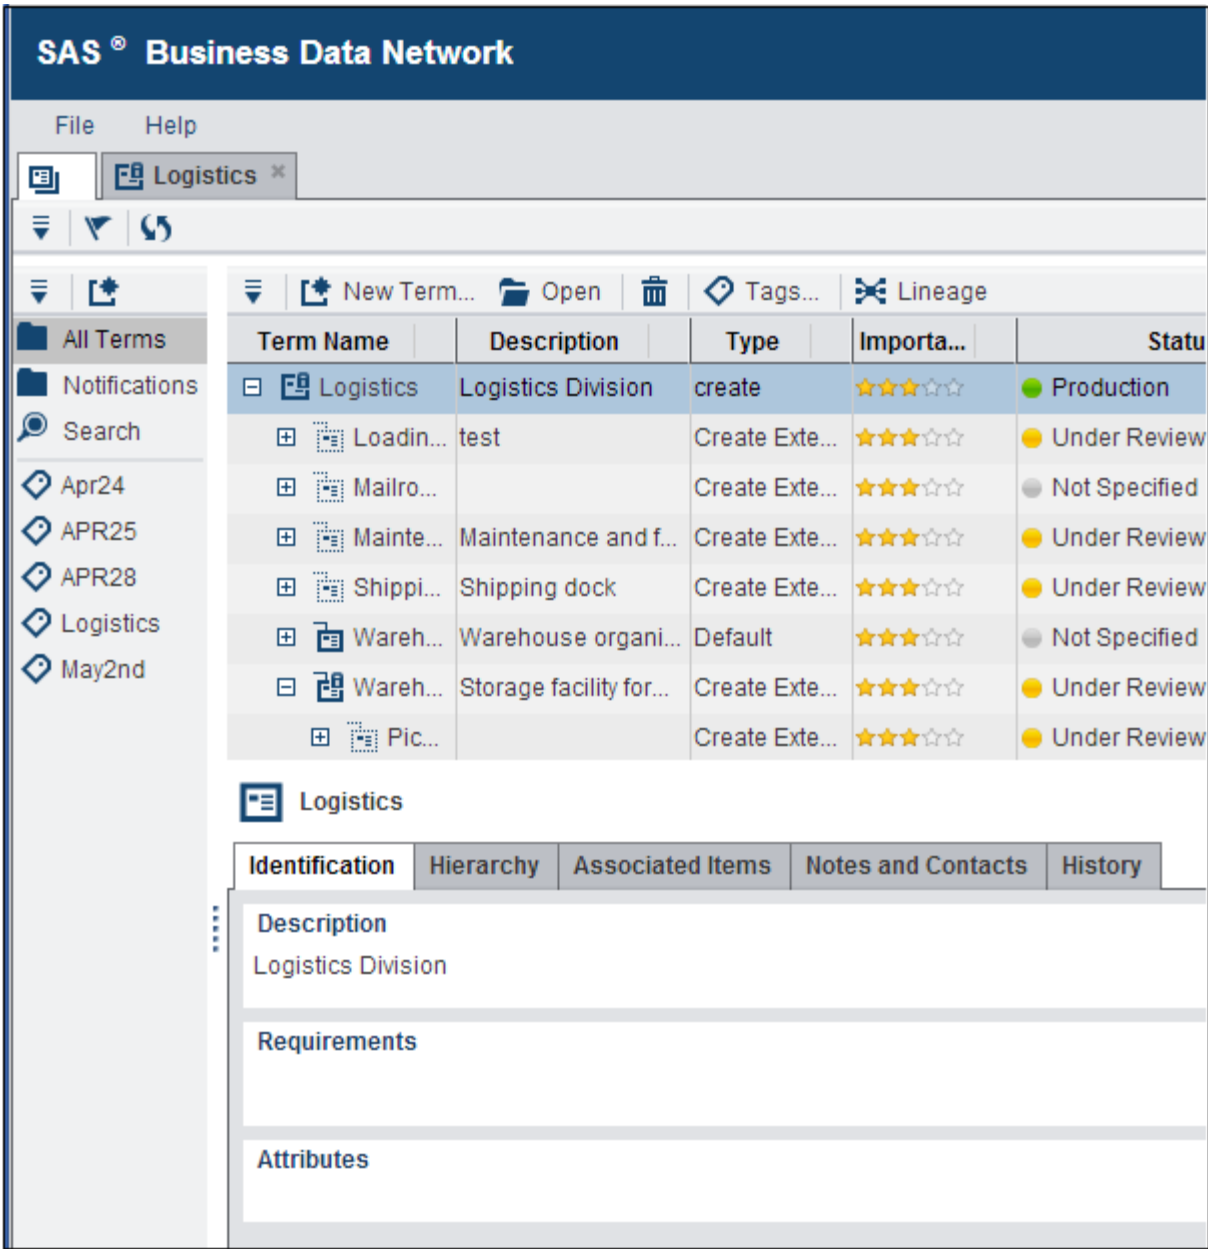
SAS ® Business Data Network

File Help

Logistics ×

All Terms
Notifications
Search
Apr24
APR25
APR28
Logistics
May2nd

New Term... Open Tags... Lineage

| Term Name | Description | Type | Importa... | Statu |
|---|---|---|---|---|
| Logistics | Logistics Division | create | | Production |
| Loadin... | test | Create Exte... | | Under Review |
| Mailro... | | Create Exte... | | Not Specified |
| Mainte... | Maintenance and f... | Create Exte... | | Under Review |
| Shippi... | Shipping dock | Create Exte... | | Under Review |
| Wareh... | Warehouse organi... | Default | | Not Specified |
| Wareh... | Storage facility for... | Create Exte... | | Under Review |
| Pic... | | Create Exte... | | Under Review |

Logistics

Identification | Hierarchy | Associated Items | Notes and Contacts | History

Description
Logistics Division

Requirements

Attributes